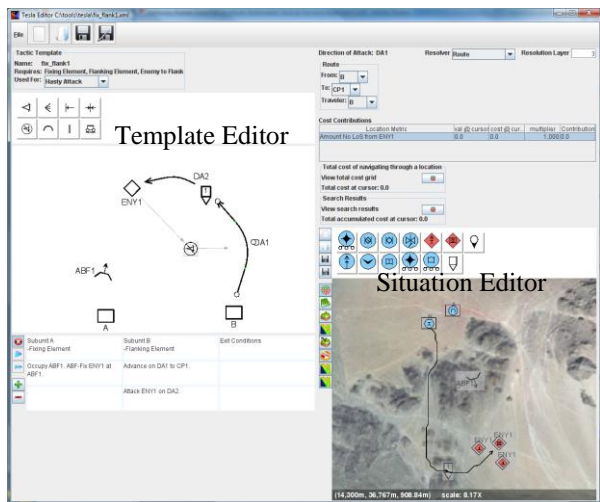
Tesla Editor C:\tools\tesla\fix_flank1.xml

File

Tactic Template
Name: fix_flank1
Requires: Fixing Element, Flanking Element, Enemy to Flank
Used For: Hasty Attack

Template Editor

DA2
ENY1
DA1
ABF1
A
B

| Subunit A -Fixing Element | Subunit B -Flanking Element | Exit Conditions |
|---|---|---|
| Occupy ABF1. ABF-Fix ENY1 at ABF1 | Advance on DA1 to CP1 | |
| | Attack ENY1 on DA2 | |

Direction of Attack: DA1
Resolver Route
Resolution Layer 3

Route
From: B
To: CP1
Traveler: B

Cost Contributions

| Location Metric | val @ cursor | cost @ cur. | multiplier | Contribution |
|---|---|---|---|---|
| Amount No LoS from ENY1 | 0.0 | 0.0 | 1.000 | 0.0 |

Total cost of navigating through a location
View total cost grid
Total cost at cursor: 0.0
Search Results
View search results
Total accumulated cost at cursor: 0.0

Situation Editor

ENY1
ENY1
ENY1

(14,300m, 36,767m, 908.84m) scale: 8.17X